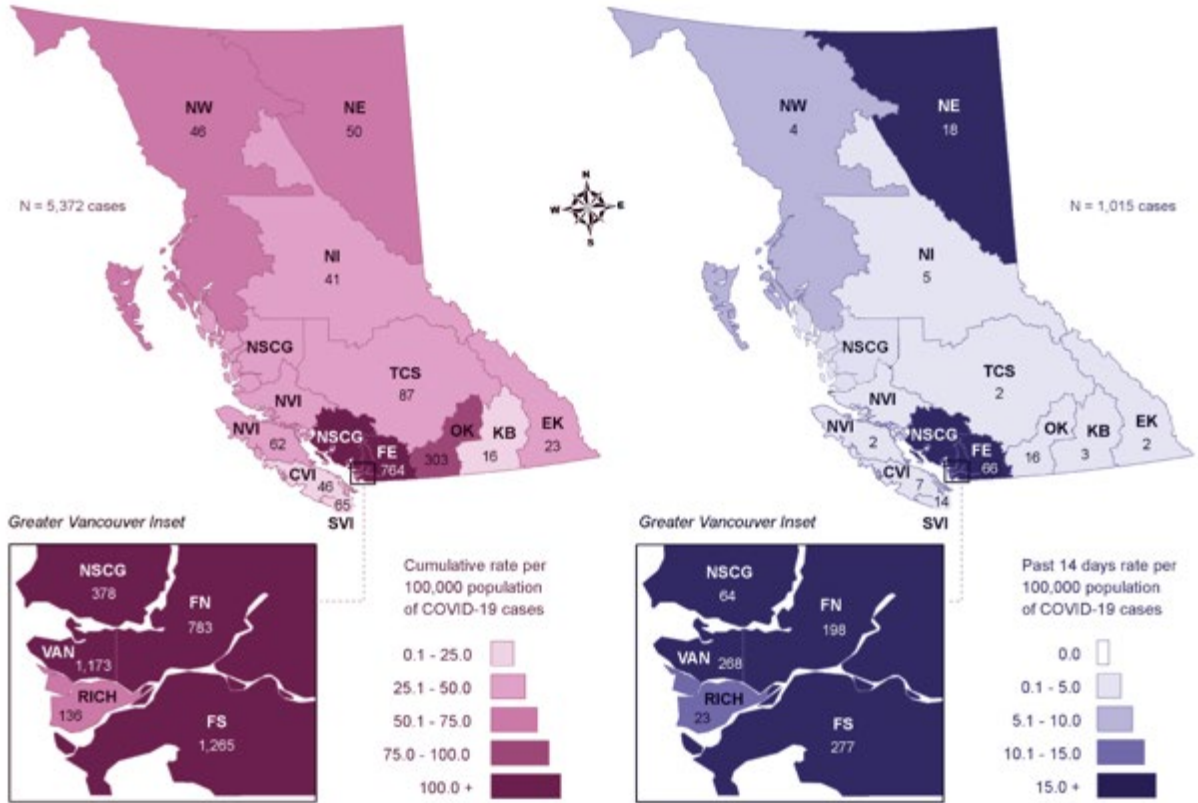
NW
46

NE
50

N = 5,372 cases

NI
41

NSCG

TCS
87

NVI

NVI
62

NSCG

FE
764

OK
303

KB
16

EK
23

CVI
46

65

SVI

Greater Vancouver Inset

NSCG
378

FN
783

VAN
1,173

RICH
136

FS
1,265

Cumulative rate per 100,000 population of COVID-19 cases

0.1 - 25.0

25.1 - 50.0

50.1 - 75.0

75.0 - 100.0

100.0 +

N
W
E
S

NW
4

NE
18

N = 1,015 cases

NI
5

NSCG

TCS
2

NVI

NVI
2

NSCG

FE
66

OK
16

KB
3

EK
2

CVI
7

14

SVI

Greater Vancouver Inset

NSCG
64

FN
198

VAN
268

RICH
23

FS
277

Past 14 days rate per 100,000 population of COVID-19 cases

0.0

0.1 - 5.0

5.1 - 10.0

10.1 - 15.0

15.0 +